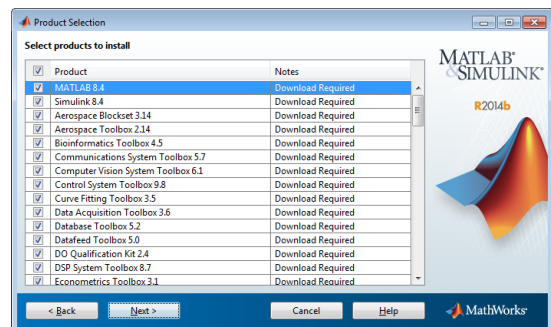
Product Selection

Select products to install

| Product | Notes |
|---|---|
| MATLAB 8.4 | Download Required |
| Simulink 8.4 | Download Required |
| Aerospace Blockset 3.14 | Download Required |
| Aerospace Toolbox 2.14 | Download Required |
| Bioinformatics Toolbox 4.5 | Download Required |
| Communications System Toolbox 5.7 | Download Required |
| Computer Vision System Toolbox 6.1 | Download Required |
| Control System Toolbox 9.8 | Download Required |
| Curve Fitting Toolbox 3.5 | Download Required |
| Data Acquisition Toolbox 3.6 | Download Required |
| Database Toolbox 5.2 | Download Required |
| Datafeed Toolbox 5.0 | Download Required |
| DO Qualification Kit 2.4 | Download Required |
| DSP System Toolbox 8.7 | Download Required |
| Econometrics Toolbox 3.1 | Download Required |

MATLAB® SIMULINK®

R2014b

< Back

Next >

Cancel

Help

MathWorks®